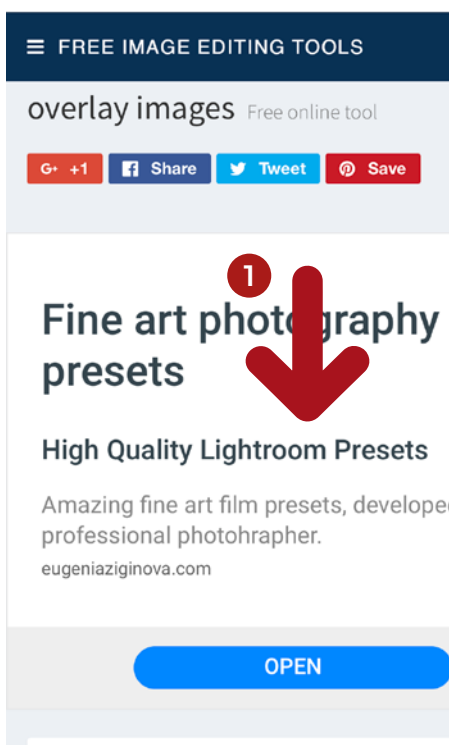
≡ FREE IMAGE EDITING TOOLS

overlay images Free online tool

G+ +1 Share Tweet Save

1

Fine art phot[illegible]graphy presets

High Quality Lightroom Presets

Amazing fine art film presets, develope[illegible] professional photohrapher.

eugeniaziginova.com

OPEN